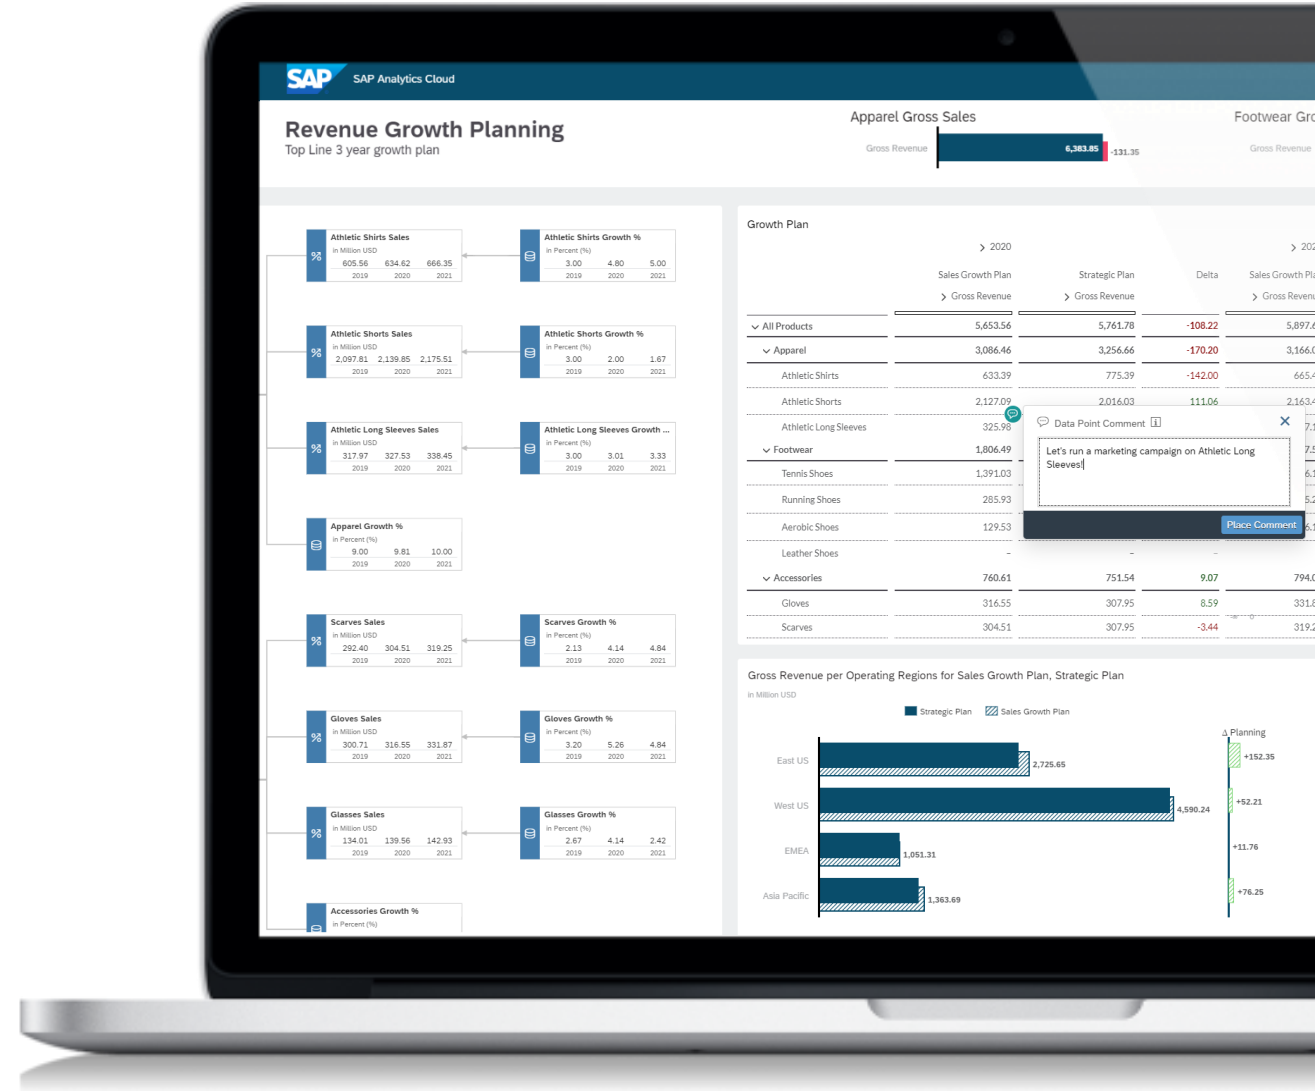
SAP SAP Analytics Cloud

Revenue Growth Planning
Top Line 3 year growth plan

Apparel Gross Sales
Gross Revenue 6,383.85 -131.35

Footwear Gro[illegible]
Gross Revenue

Athletic Shirts Sales
in Million USD
605.56 634.62 666.35
2019 2020 2021

Athletic Shirts Growth %
in Percent (%)
3.00 4.80 5.00
2019 2020 2021

Athletic Shorts Sales
in Million USD
2,097.81 2,139.85 2,175.51
2019 2020 2021

Athletic Shorts Growth %
in Percent (%)
3.00 2.00 1.67
2019 2020 2021

Athletic Long Sleeves Sales
in Million USD
317.97 327.53 338.45
2019 2020 2021

Athletic Long Sleeves Growth ...
in Percent (%)
3.00 3.01 3.33
2019 2020 2021

Apparel Growth %
in Percent (%)
9.00 9.81 10.00
2019 2020 2021

Scarves Sales
in Million USD
292.40 304.51 319.25
2019 2020 2021

Scarves Growth %
in Percent (%)
2.13 4.14 4.84
2019 2020 2021

Gloves Sales
in Million USD
300.71 316.55 331.87
2019 2020 2021

Gloves Growth %
in Percent (%)
3.20 5.26 4.84
2019 2020 2021

Glasses Sales
in Million USD
134.01 139.56 142.93
2019 2020 2021

Glasses Growth %
in Percent (%)
2.67 4.14 2.42
2019 2020 2021

Accessories Growth %
in Percent (%)

Growth Plan

| | > 2020 | | | > 202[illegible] |
|---|---|---|---|---|
| | Sales Growth Plan | Strategic Plan | Delta | Sales Growth Pla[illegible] |
| | > Gross Revenue | > Gross Revenue | | > Gross Reven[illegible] |
| All Products | 5,653.56 | 5,761.78 | -108.22 | 5,897.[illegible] |
| Apparel | 3,086.46 | 3,256.66 | -170.20 | 3,166.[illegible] |
| Athletic Shirts | 633.39 | 775.39 | -142.00 | 665.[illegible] |
| Athletic Shorts | 2,127.09 | 2,016.03 | 111.06 | 2,163.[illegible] |
| Athletic Long Sleeves | 325.98 | | | 7.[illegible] |
| Footwear | 1,806.49 | | | |
| Tennis Shoes | 1,391.03 | | | 6.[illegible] |
| Running Shoes | 285.93 | | | 5.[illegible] |
| Aerobic Shoes | 129.53 | | | 6.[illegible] |
| Leather Shoes | - | - | - | |
| Accessories | 760.61 | 751.54 | 9.07 | 794.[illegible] |
| Gloves | 316.55 | 307.95 | 8.59 | 331.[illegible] |
| Scarves | 304.51 | 307.95 | -3.44 | 319.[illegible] |

Data Point Comment
Let's run a marketing campaign on Athletic Long Sleeves!
Place Comment

Gross Revenue per Operating Regions for Sales Growth Plan, Strategic Plan
in Million USD
Strategic Plan Sales Growth Plan
Δ Planning
East US 2,725.65 +152.35
West US 4,590.24 +52.21
EMEA 1,051.31 +11.76
Asia Pacific 1,363.69 +76.25